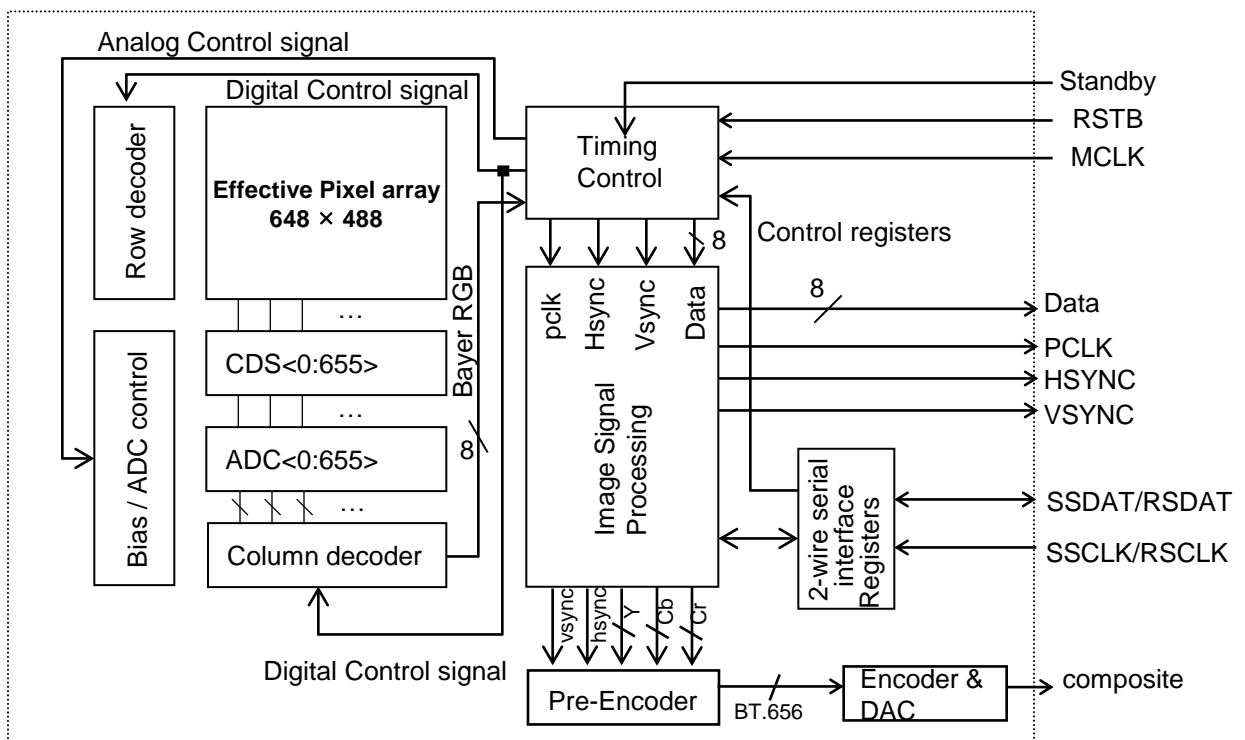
Analog Control signal

Digital Control signal

Row decoder

Effective Pixel array
648 × 488

Timing Control

Standby

RSTB

MCLK

8

Control registers

…

Bayer RGB

pclk

Hsync

Vsync

Data

8

Data

PCLK

HSYNC

VSYNC

CDS<0:655>

…

Bias / ADC control

ADC<0:655>

8

Image Signal Processing

…

2-wire serial interface Registers

SSDAT/RSDAT

SSCLK/RSCLK

Column decoder

vsync

hsync

Y

Cb

Cr

Digital Control signal

Pre-Encoder

BT.656

Encoder & DAC

composite